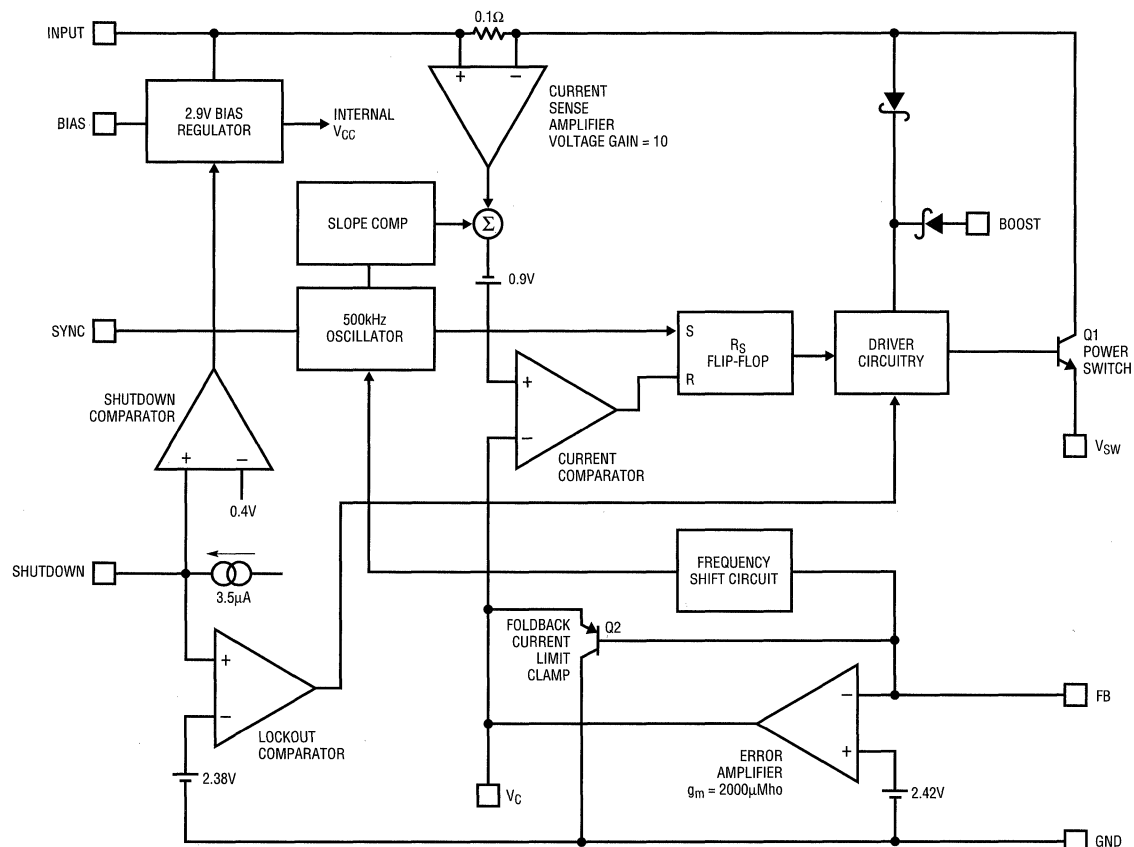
INPUT
0.1Ω
BIAS
2.9V BIAS REGULATOR
INTERNAL $V_{CC}$
+
−
CURRENT SENSE AMPLIFIER VOLTAGE GAIN = 10
SLOPE COMP
Σ
0.9V
BOOST
SYNC
500kHz OSCILLATOR
S
R
$R_S$ FLIP-FLOP
DRIVER CIRCUITRY
Q1 POWER SWITCH
SHUTDOWN COMPARATOR
+
−
+
−
CURRENT COMPARATOR
$V_{SW}$
0.4V
SHUTDOWN
3.5μA
FREQUENCY SHIFT CIRCUIT
FOLDBACK CURRENT LIMIT CLAMP
Q2
+
−
LOCKOUT COMPARATOR
−
+
FB
ERROR AMPLIFIER $g_m$ = 2000μMho
2.38V
2.42V
$V_C$
GND